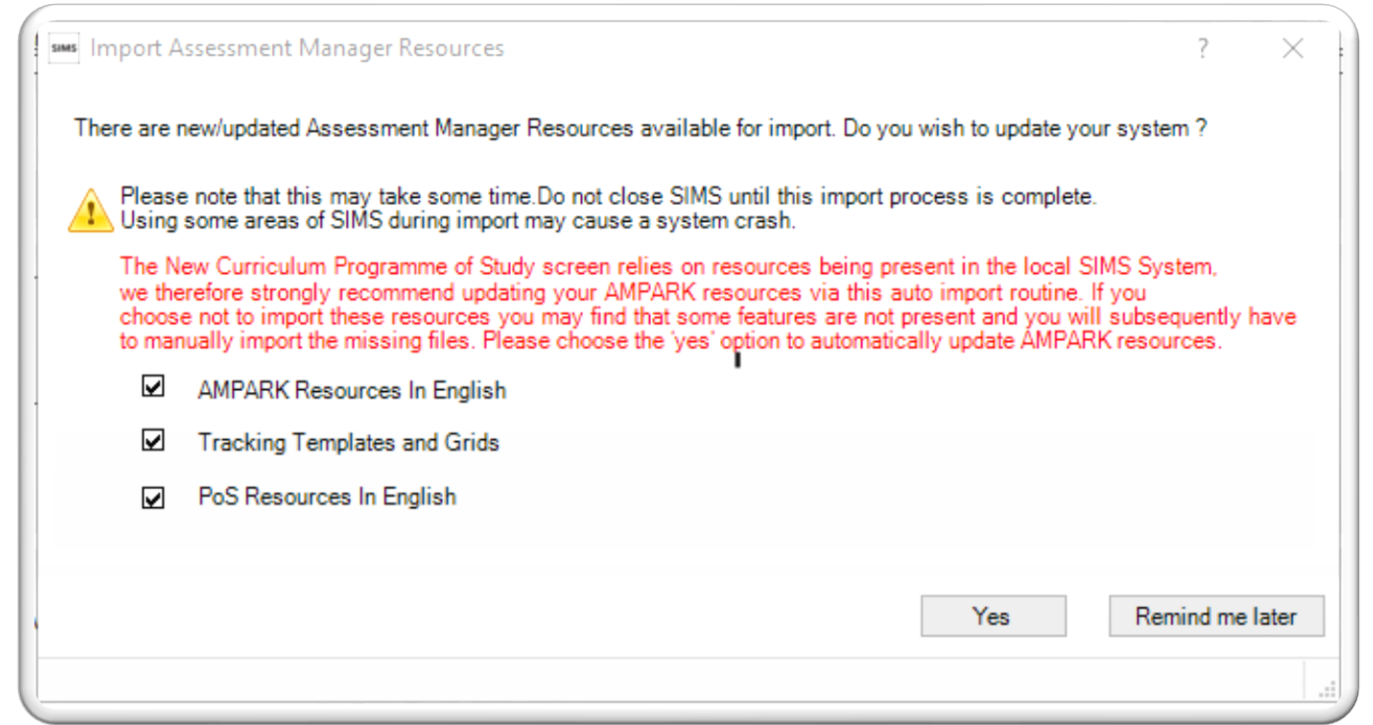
SIMS Import Assessment Manager Resources

? X

There are new/updated Assessment Manager Resources available for import. Do you wish to update your system ?

Please note that this may take some time.Do not close SIMS until this import process is complete.
Using some areas of SIMS during import may cause a system crash.

The New Curriculum Programme of Study screen relies on resources being present in the local SIMS System, we therefore strongly recommend updating your AMPARK resources via this auto import routine. If you choose not to import these resources you may find that some features are not present and you will subsequently have to manually import the missing files. Please choose the 'yes' option to automatically update AMPARK resources.

AMPARK Resources In English

Tracking Templates and Grids

PoS Resources In English

Yes

Remind me later